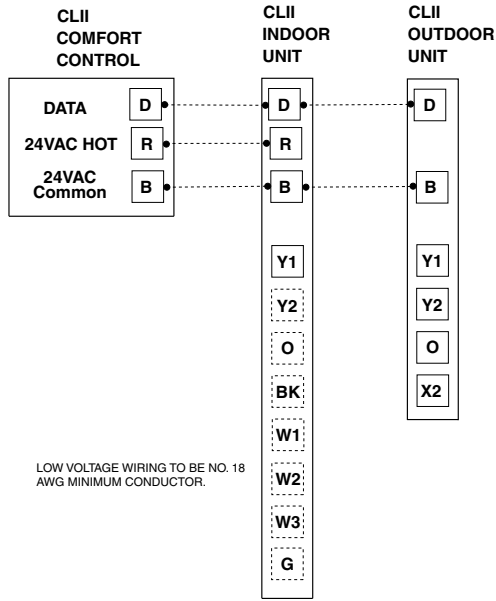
CLII COMFORT CONTROL

CLII INDOOR UNIT

CLII OUTDOOR UNIT

DATA D

24VAC HOT R

24VAC Common B

D

R

B

Y1

Y2

O

BK

W1

W2

W3

G

D

B

Y1

Y2

O

X2

LOW VOLTAGE WIRING TO BE NO. 18 AWG MINIMUM CONDUCTOR.